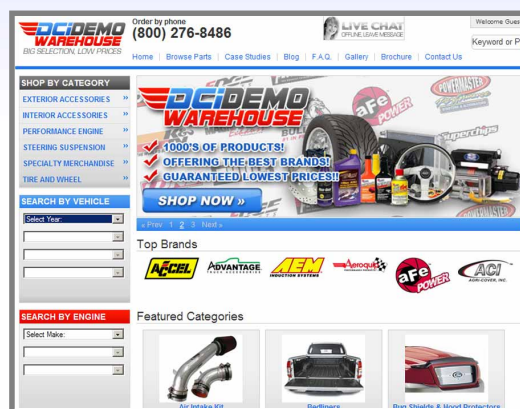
DCI DEMO WAREHOUSE
BIG SELECTION, LOW PRICES

Order by phone
(800) 276-8486

LIVE CHAT
OFFLINE LEAVE MESSAGE

Welcome Gues

Keyword or P

Home | Browse Parts | Case Studies | Blog | F.A.Q. | Gallery | Brochure | Contact Us

SHOP BY CATEGORY
EXTERIOR ACCESSORIES »
INTERIOR ACCESSORIES »
PERFORMANCE ENGINE »
STEERING SUSPENSION »
SPECIALTY MERCHANDISE »
TIRE AND WHEEL »

SEARCH BY VEHICLE
Select Year:

SEARCH BY ENGINE
Select Make:

DCI DEMO WAREHOUSE
1000'S OF PRODUCTS!
OFFERING THE BEST BRANDS!
GUARANTEED LOWEST PRICES!!
SHOP NOW »

POWERMASTER
aFe POWER
Superchips

« Prev 1 2 3 Next »

Top Brands
ACCEL
ADVANTAGE TRUCK ACCESSORIES
AEM INDUCTION SYSTEMS
Aeroquip
aFe POWER
ACI AGRI-COVER, INC.

Featured Categories
Air Intake Kit
Bedliners
Bug Shields & Hood Protectors